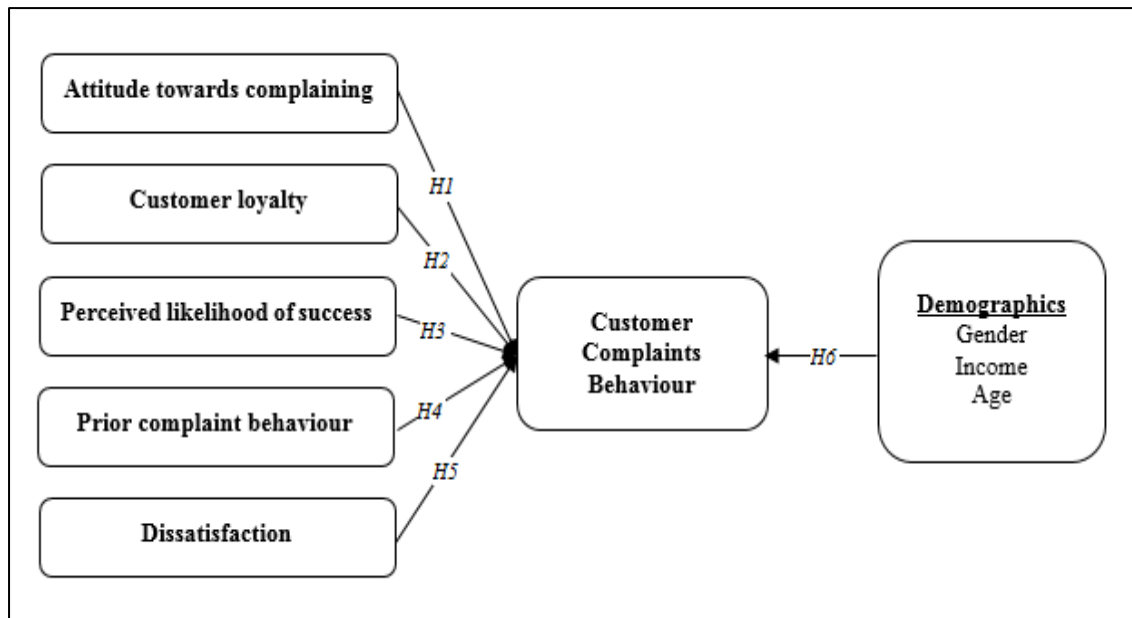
Attitude towards complaining

Customer loyalty

Perceived likelihood of success

Prior complaint behaviour

Dissatisfaction

H1

H2

H3

H4

H5

Customer Complaints Behaviour

H6

Demographics
Gender
Income
Age